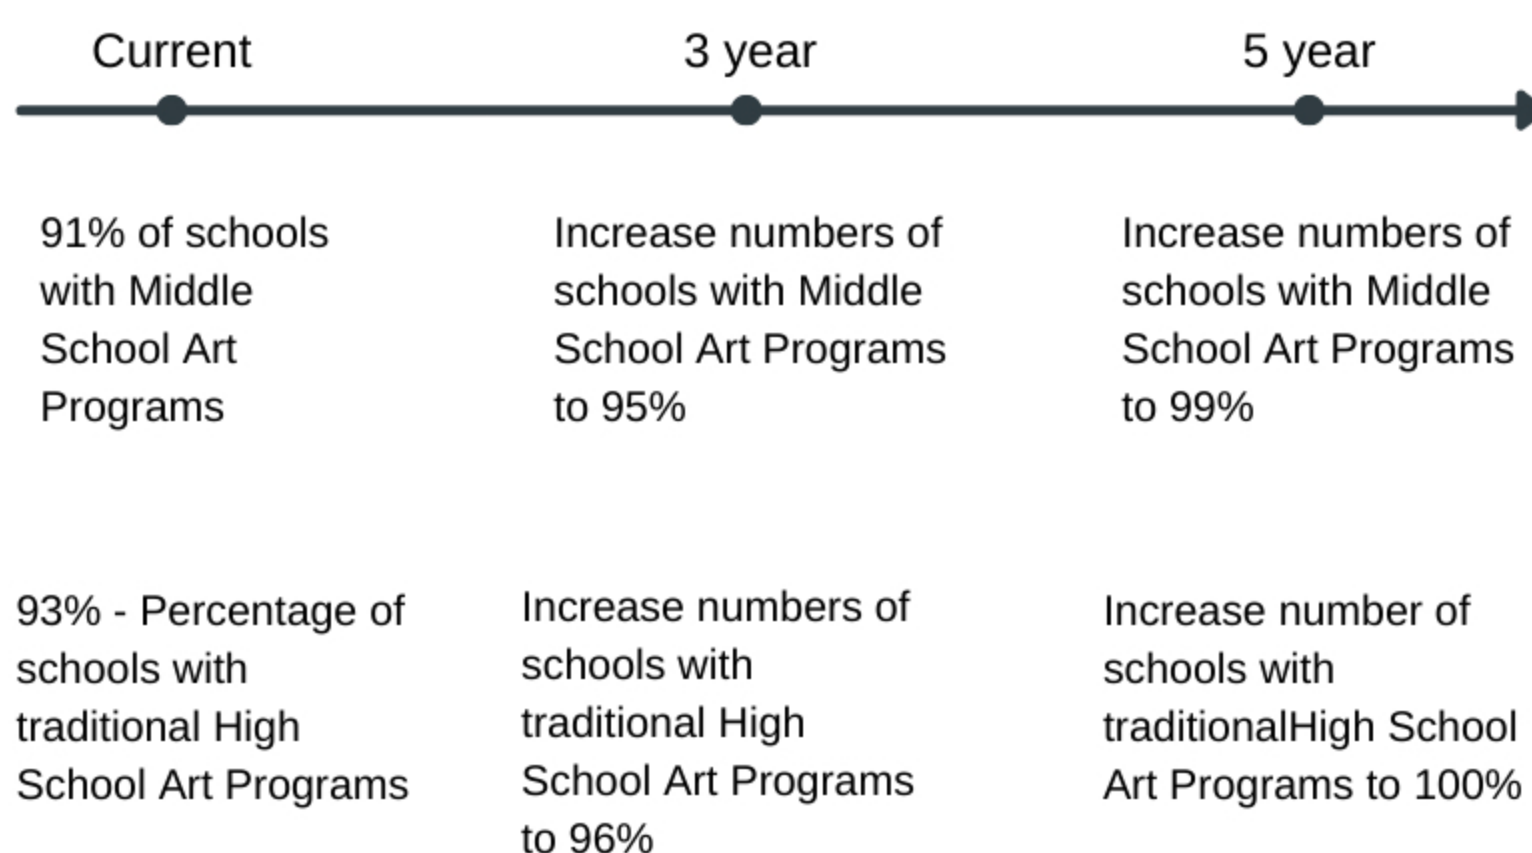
Current

3 year

5 year

91% of schools with Middle School Art Programs

Increase numbers of schools with Middle School Art Programs to 95%

Increase numbers of schools with Middle School Art Programs to 99%

93% - Percentage of schools with traditional High School Art Programs

Increase numbers of schools with traditional High School Art Programs to 96%

Increase number of schools with traditionalHigh School Art Programs to 100%